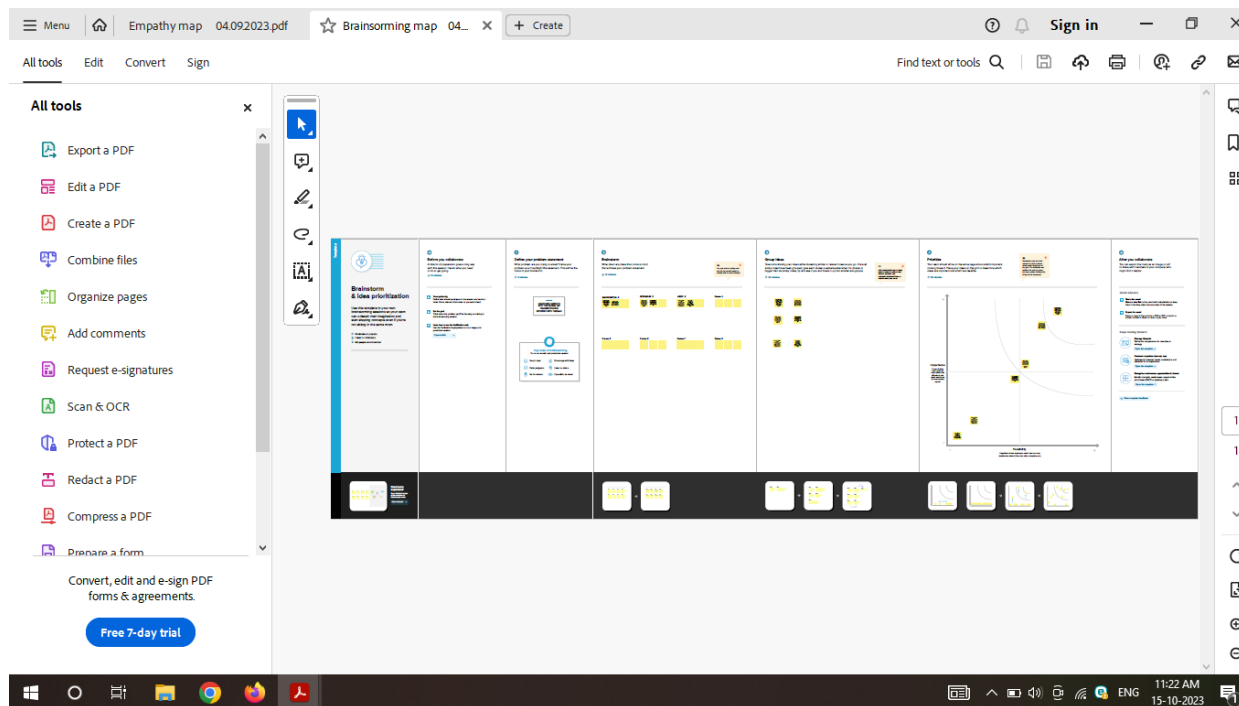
Menu Empathy map 04.092023.pdf Brainsorming map 04... × + Create Sign in

All tools Edit Convert Sign

Find text or tools

All tools ×

Export a PDF
Edit a PDF
Create a PDF
Combine files
Organize pages
Add comments
Request e-signatures
Scan & OCR
Protect a PDF
Redact a PDF
Compress a PDF
Prepare a form

Convert, edit and e-sign PDF forms & agreements.

Free 7-day trial

Brainstorm & idea prioritization

Before you collaborate

Define your problem statement

Brainstorm

Group ideas

Prioritize

After you collaborate

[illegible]

ENG 11:22 AM 15-10-2023